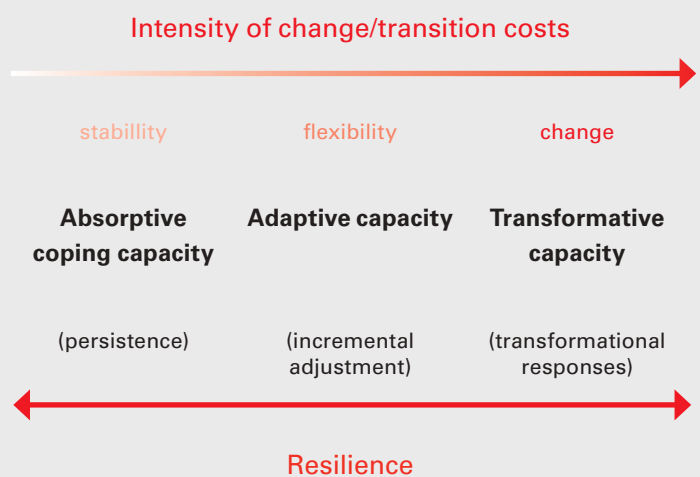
Intensity of change/transition costs

stabillity

flexibility

change

Absorptive coping capacity

Adaptive capacity

Transformative capacity

(persistence)

(incremental adjustment)

(transformational responses)

Resilience